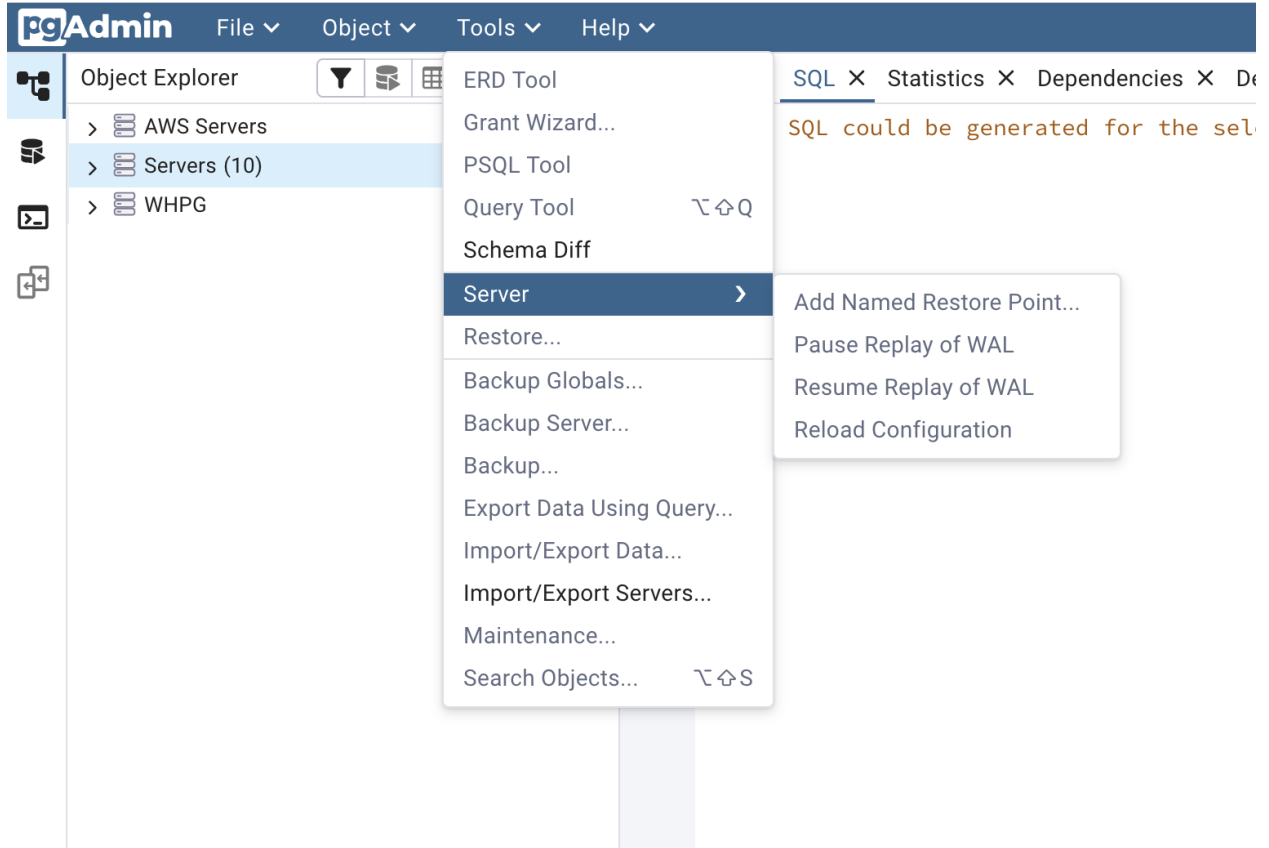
pgAdmin File Object Tools Help

Object Explorer

AWS Servers
Servers (10)
WHPG

ERD Tool
Grant Wizard...
PSQL Tool
Query Tool ⌥⇧Q
Schema Diff
Server
Restore...
Backup Globals...
Backup Server...
Backup...
Export Data Using Query...
Import/Export Data...
Import/Export Servers...
Maintenance...
Search Objects... ⌥⇧S

Add Named Restore Point...
Pause Replay of WAL
Resume Replay of WAL
Reload Configuration

SQL × Statistics × Dependencies × De

SQL could be generated for the sel